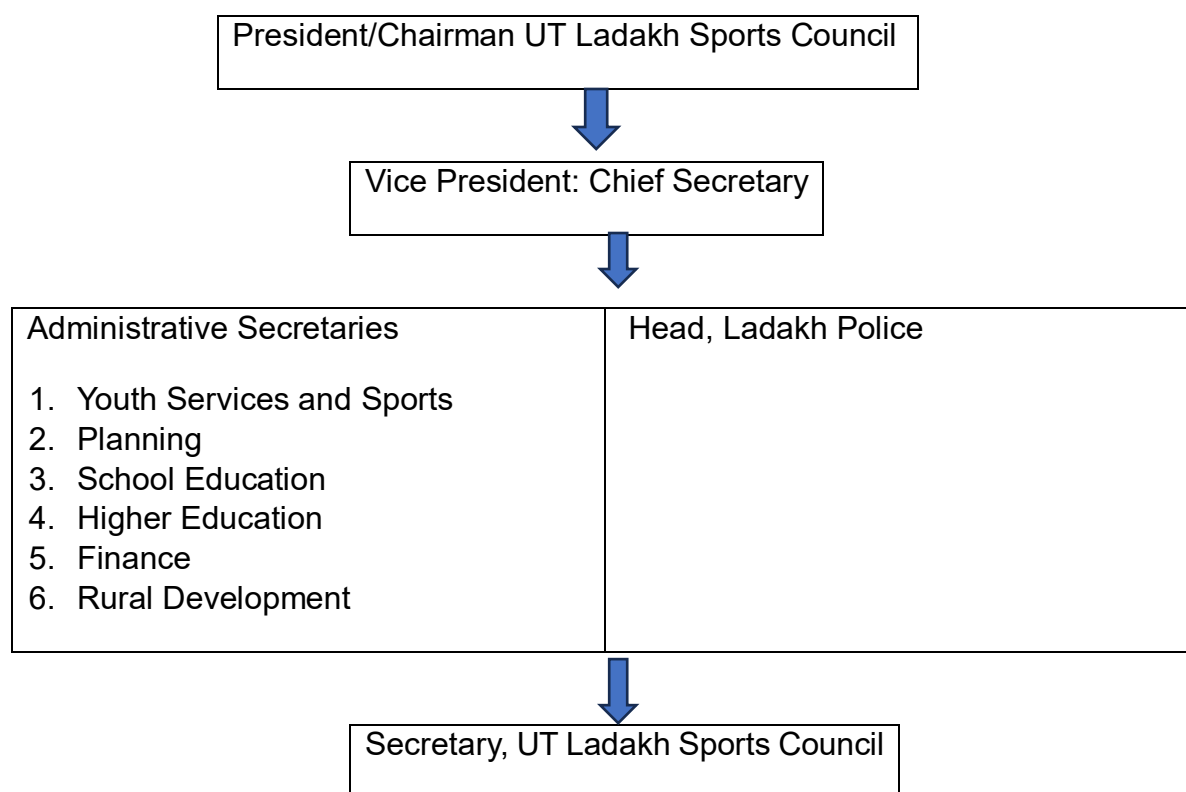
President/Chairman UT Ladakh Sports Council

Vice President: Chief Secretary

Administrative Secretaries

1. Youth Services and Sports
2. Planning
3. School Education
4. Higher Education
5. Finance
6. Rural Development

Head, Ladakh Police

Secretary, UT Ladakh Sports Council